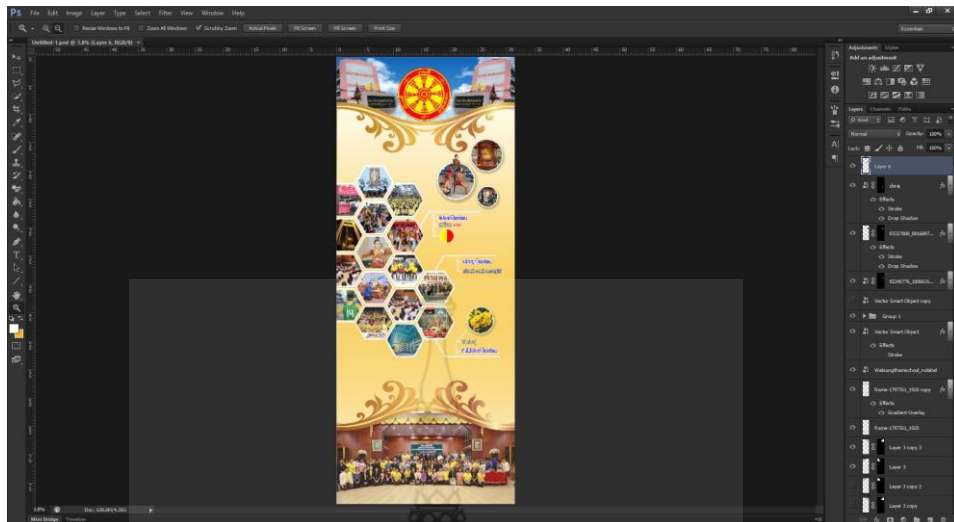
Ps File Edit Image Layer Type Select Filter View Window Help

Resize Windows to Fit Zoom All Windows Scrubby Zoom Actual Pixels Fit Screen Fill Screen Print Size

Essentials

Untitled-1.psd @ 3.8% (Layer 6, RGB/8)

Adjustments Styles

Add an adjustment

Layers Channels Paths

Normal Opacity: 100%

Lock: Fill: 100%

Layer 6

dang

Effects

Stroke

Drop Shadow

Effects

Stroke

Drop Shadow

Vector Smart Object copy

Group 1

Vector Smart Object

Effects

Stroke

Watsongthamschool_nolabel

frame-179761_1920 copy

Effects

Gradient Overlay

frame-179761_1920

Layer 3 copy 3

Layer 3

Layer 3 copy 2

Layer 3 copy

3.8%

Doc: 

Mini Bridge Timeline